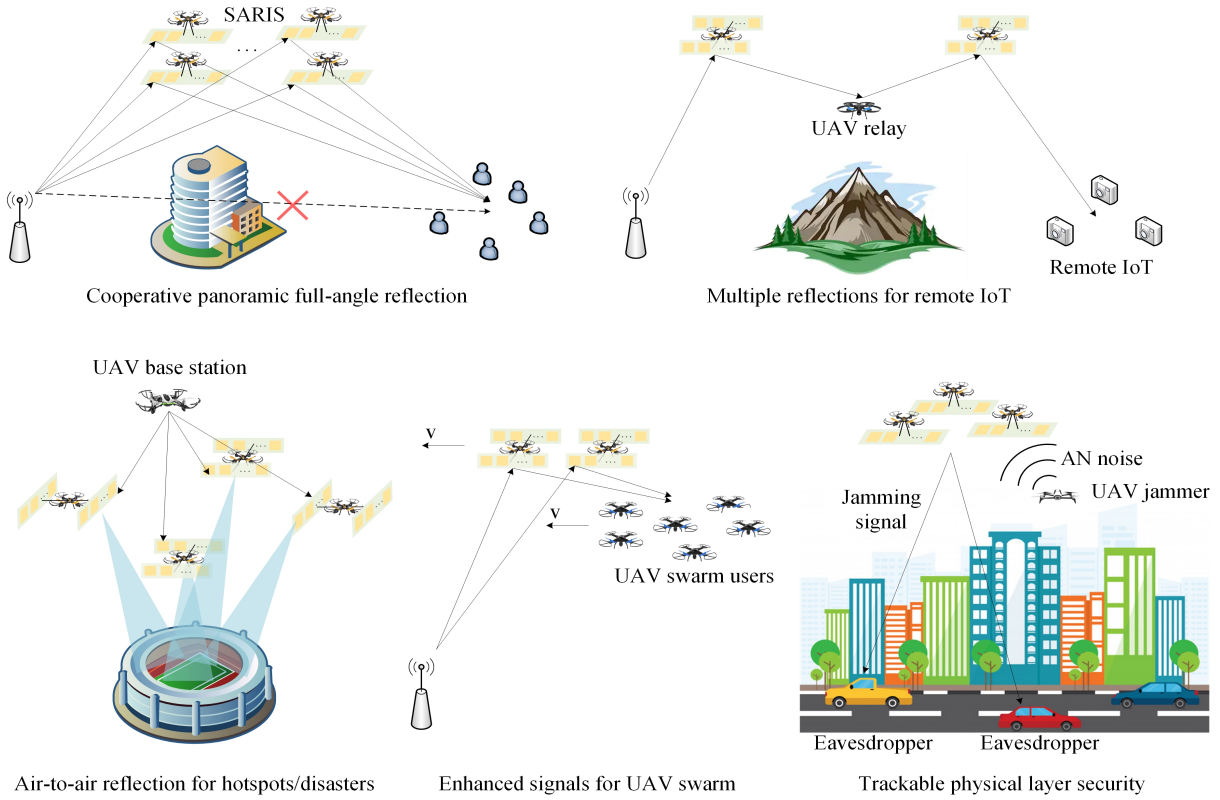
SARIS

Cooperative panoramic full-angle reflection

UAV relay

Remote IoT

Multiple reflections for remote IoT

UAV base station

Air-to-air reflection for hotspots/disasters

v

v

UAV swarm users

Enhanced signals for UAV swarm

AN noise

UAV jammer

Jamming signal

Eavesdropper

Eavesdropper

Trackable physical layer security